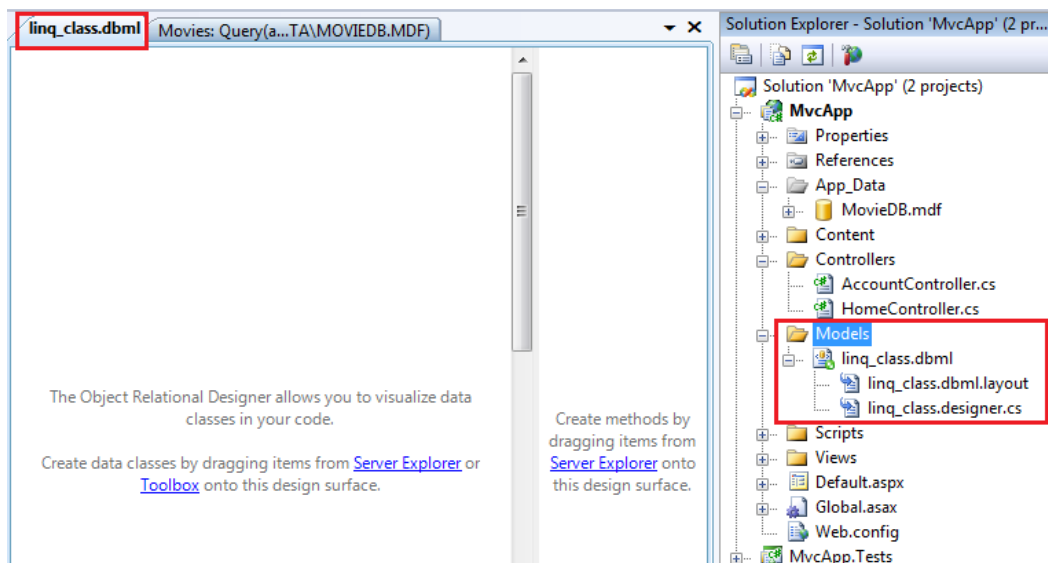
linq_class.dbml | Movies: Query(a...TA\MOVIEDB.MDF)

The Object Relational Designer allows you to visualize data classes in your code.

Create data classes by dragging items from Server Explorer or Toolbox onto this design surface.

Create methods by dragging items from Server Explorer onto this design surface.

Solution Explorer - Solution 'MvcApp' (2 pr...

Solution 'MvcApp' (2 projects)
MvcApp
Properties
References
App_Data
MovieDB.mdf
Content
Controllers
AccountController.cs
HomeController.cs
Models
linq_class.dbml
linq_class.dbml.layout
linq_class.designer.cs
Scripts
Views
Default.aspx
Global.asax
Web.config
MvcApp.Tests